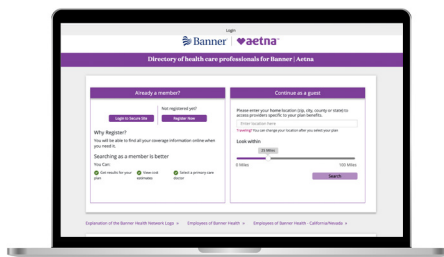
Login

Banner | aetna

Directory of health care professionals for Banner | Aetna

Already a member?

Not registered yet?

Login to Secure Site

Register Now

Why Register?

You will be able to find all your coverage information online when you need it.

Searching as a member is better

You Can:

Get results for your plan

View cost estimates

Select a primary care doctor

Continue as a guest

Please enter your home location (zip, city, county or state) to access providers specific to your plan benefits.

Enter location here

Traveling? You can change your location after you select your plan

Look within

25 Miles

0 Miles

100 Miles

Search

Explanation of the Banner Health Network Logo >

Employees of Banner Health >

Employees of Banner Health - California/Nevada >